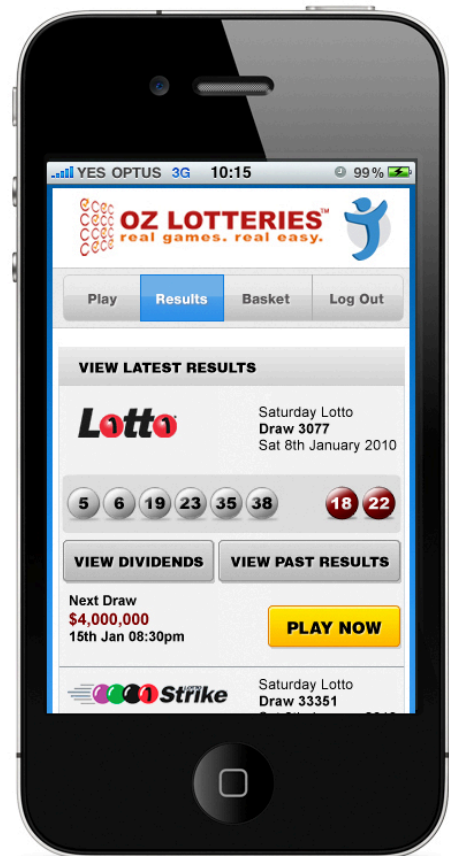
YES OPTUS 3G 10:15 99%

OZ LOTTERIES™
real games. real easy.

Play | Results | Basket | Log Out

VIEW LATEST RESULTS

Lotto

Saturday Lotto
Draw 3077
Sat 8th January 2010

5 6 19 23 35 38 18 22

VIEW DIVIDENDS
VIEW PAST RESULTS

Next Draw
$4,000,000
15th Jan 08:30pm

PLAY NOW

Strike

Saturday Lotto
Draw 33351
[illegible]